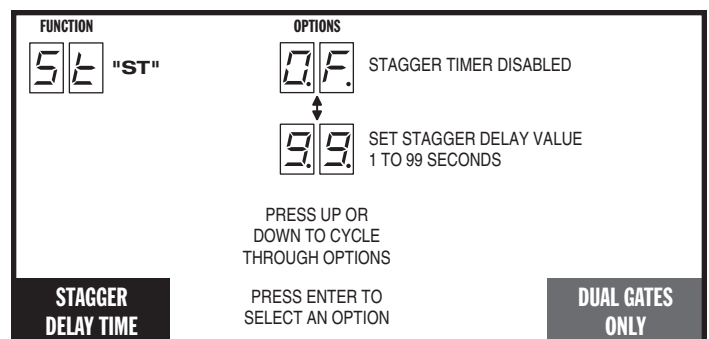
FUNCTION

St "ST"

OPTIONS

0F. STAGGER TIMER DISABLED

99 SET STAGGER DELAY VALUE 1 TO 99 SECONDS

PRESS UP OR DOWN TO CYCLE THROUGH OPTIONS

STAGGER DELAY TIME

PRESS ENTER TO SELECT AN OPTION

DUAL GATES ONLY